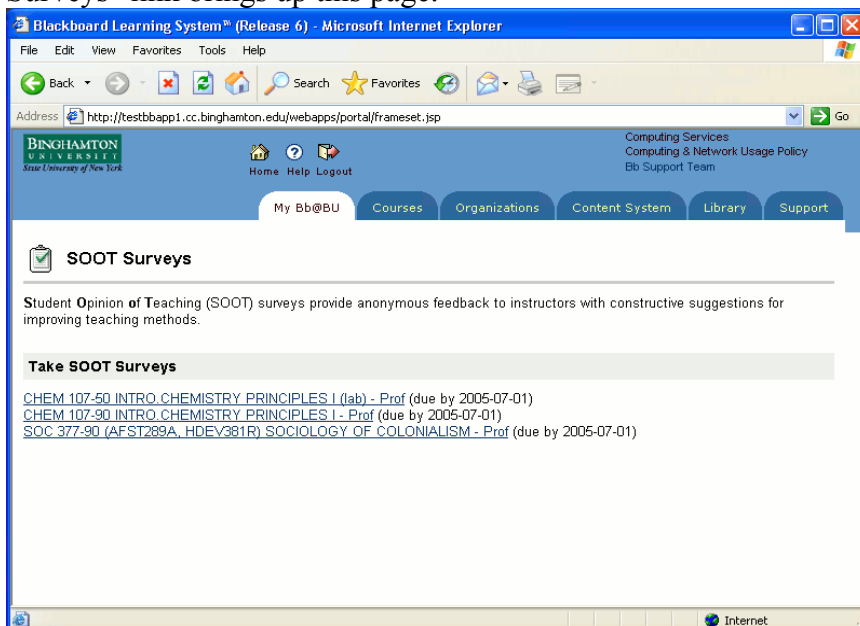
Surveys" link brings up this page.

Blackboard Learning System™ (Release 6) - Microsoft Internet Explorer

File Edit View Favorites Tools Help

Back Search Favorites

Address http://testbbapp1.cc.binghamton.edu/webapps/portal/frameset.jsp Go

BINGHAMTON UNIVERSITY State University of New York

Home Help Logout

Computing Services
Computing & Network Usage Policy
Bb Support Team

My Bb@BU | Courses | Organizations | Content System | Library | Support

SOOT Surveys

Student Opinion of Teaching (SOOT) surveys provide anonymous feedback to instructors with constructive suggestions for improving teaching methods.

Take SOOT Surveys

CHEM 107-50 INTRO.CHEMISTRY PRINCIPLES I (lab) - Prof (due by 2005-07-01)
CHEM 107-90 INTRO.CHEMISTRY PRINCIPLES I - Prof (due by 2005-07-01)
SOC 377-90 (AFST289A, HDEV381R) SOCIOLOGY OF COLONIALISM - Prof (due by 2005-07-01)

Internet